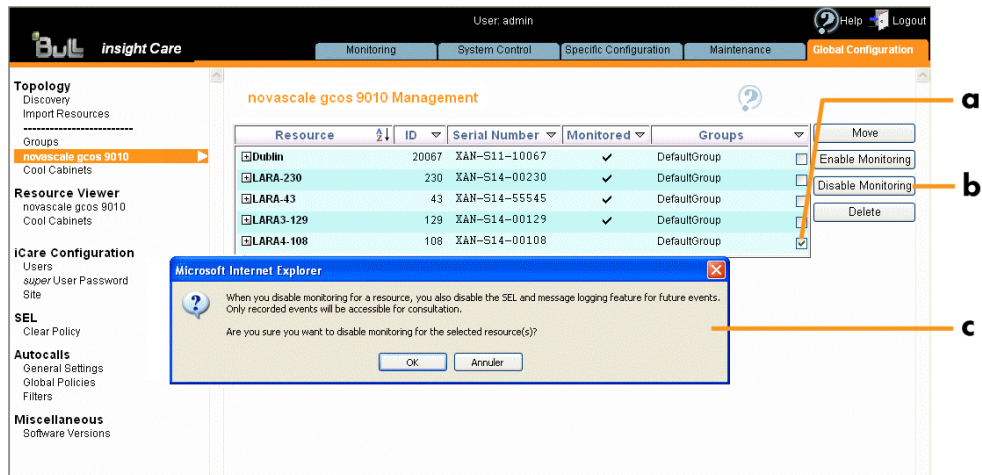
User: admin

Help Logout

Bull insight Care

Monitoring | System Control | Specific Configuration | Maintenance | Global Configuration

Topology
Discovery
Import Resources
-------------------------
Groups
novascale gcos 9010
Cool Cabinets

Resource Viewer
novascale gcos 9010
Cool Cabinets

iCare Configuration
Users
super User Password
Site

SEL
Clear Policy

Autocalls
General Settings
Global Policies
Filters

Miscellaneous
Software Versions

novascale gcos 9010 Management

| Resource | ID | Serial Number | Monitored | Groups | |
|---|---|---|---|---|---|
| Dublin | 20067 | XAN-S11-10067 | ✔ | DefaultGroup | ☐ |
| LARA-230 | 230 | XAN-S14-00230 | ✔ | DefaultGroup | ☐ |
| LARA-43 | 43 | XAN-S14-55545 | ✔ | DefaultGroup | ☐ |
| LARA3-129 | 129 | XAN-S14-00129 | ✔ | DefaultGroup | ☐ |
| LARA4-108 | 108 | XAN-S14-00108 | | DefaultGroup | ☑ |

Move
Enable Monitoring
Disable Monitoring
Delete

a
b
c

Microsoft Internet Explorer

When you disable monitoring for a resource, you also disable the SEL and message logging feature for future events. Only recorded events will be accessible for consultation.

Are you sure you want to disable monitoring for the selected resource(s)?

OK Annuler